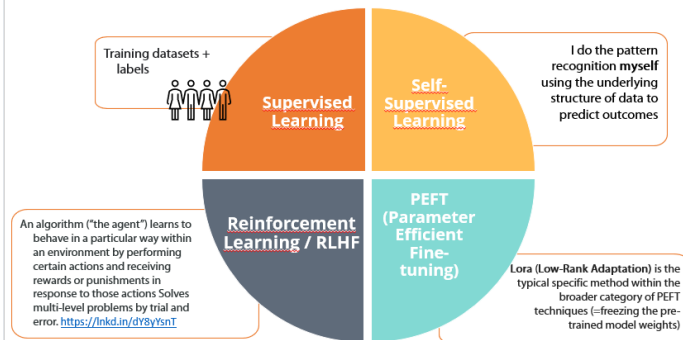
Training datasets + labels

Supervised Learning

Self-Supervised Learning

I do the pattern recognition **myself** using the underlying structure of data to predict outcomes

An algorithm ("the agent") learns to behave in a particular way within an environment by performing certain actions and receiving rewards or punishments in response to those actions Solves multi-level problems by trial and error. https://lnkd.in/dY8yYsnT

Reinforcement Learning / RLHF

PEFT (Parameter Efficient Fine-tuning)

**Lora (Low-Rank Adaptation)** is the typical specific method within the broader category of PEFT techniques (=freezing the pre-trained model weights)